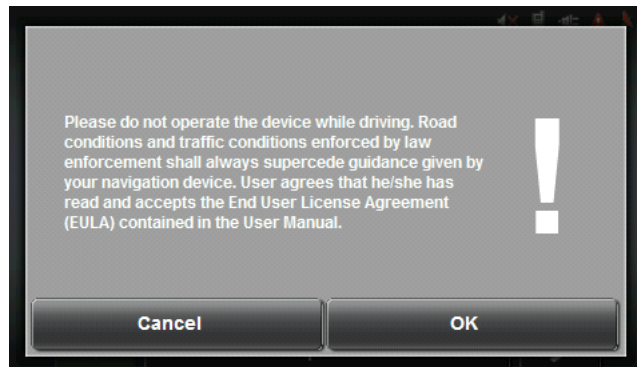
Please do not operate the device while driving. Road conditions and traffic conditions enforced by law enforcement shall always supercede guidance given by your navigation device. User agrees that he/she has read and accepts the End User License Agreement (EULA) contained in the User Manual.

!

Cancel

OK